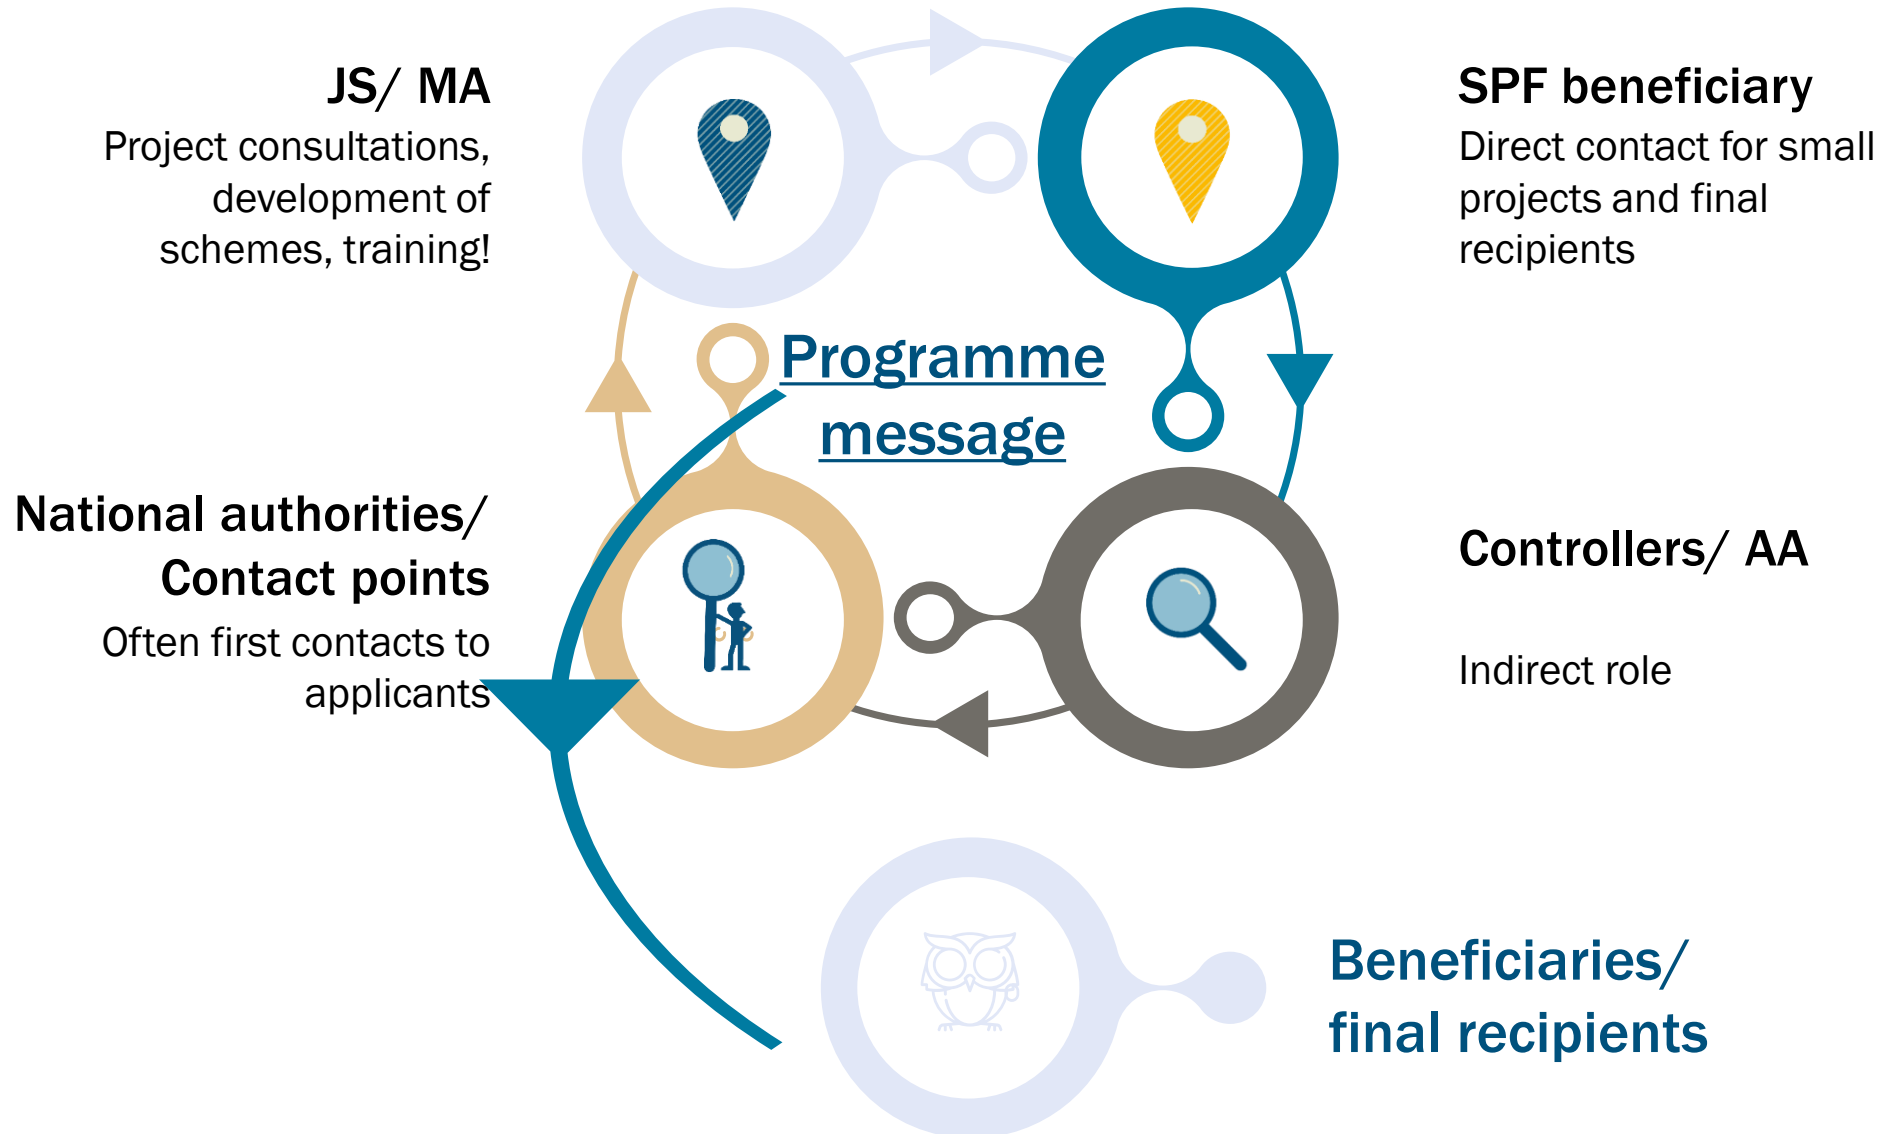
JS/ MA
Project consultations, development of schemes, training!

SPF beneficiary
Direct contact for small projects and final recipients

Programme message

National authorities/ Contact points
Often first contacts to applicants

Controllers/ AA

Indirect role

Beneficiaries/ final recipients